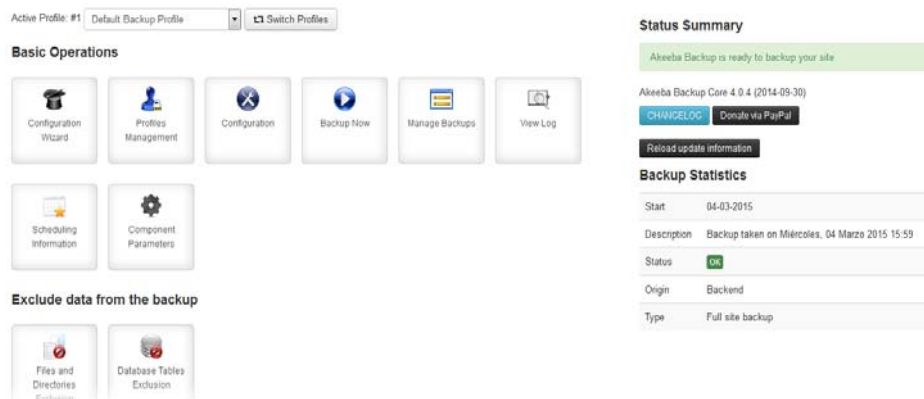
Active Profile: #1 Default Backup Profile Switch Profiles

Basic Operations

Configuration Wizard

Profiles Management

Configuration

Backup Now

Manage Backups

View Log

Scheduling Information

Component Parameters

Exclude data from the backup

Files and Directories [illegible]

Database Tables Exclusion

Status Summary

Akeeba Backup is ready to backup your site

Akeeba Backup Core 4.0.4 (2014-09-30)

CHANGELOG Donate via PayPal

Reload update information

Backup Statistics

| | |
|---|---|
| Start | 04-03-2015 |
| Description | Backup taken on Miércoles, 04 Marzo 2015 15:59 |
| Status | OK |
| Origin | Backend |
| Type | Full site backup |